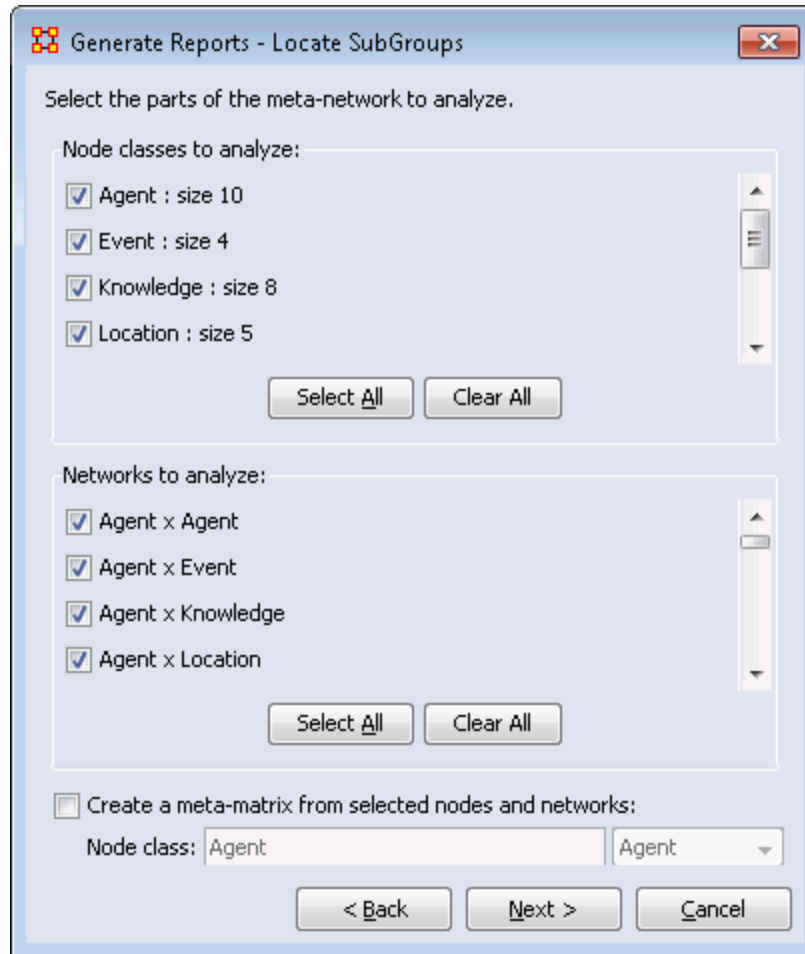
Generate Reports - Locate SubGroups

Select the parts of the meta-network to analyze.

Node classes to analyze:

Agent : size 10

Event : size 4

Knowledge : size 8

Location : size 5

Select All

Clear All

Networks to analyze:

Agent x Agent

Agent x Event

Agent x Knowledge

Agent x Location

Select All

Clear All

Create a meta-matrix from selected nodes and networks:

Node class: Agent

Agent

< Back

Next >

Cancel